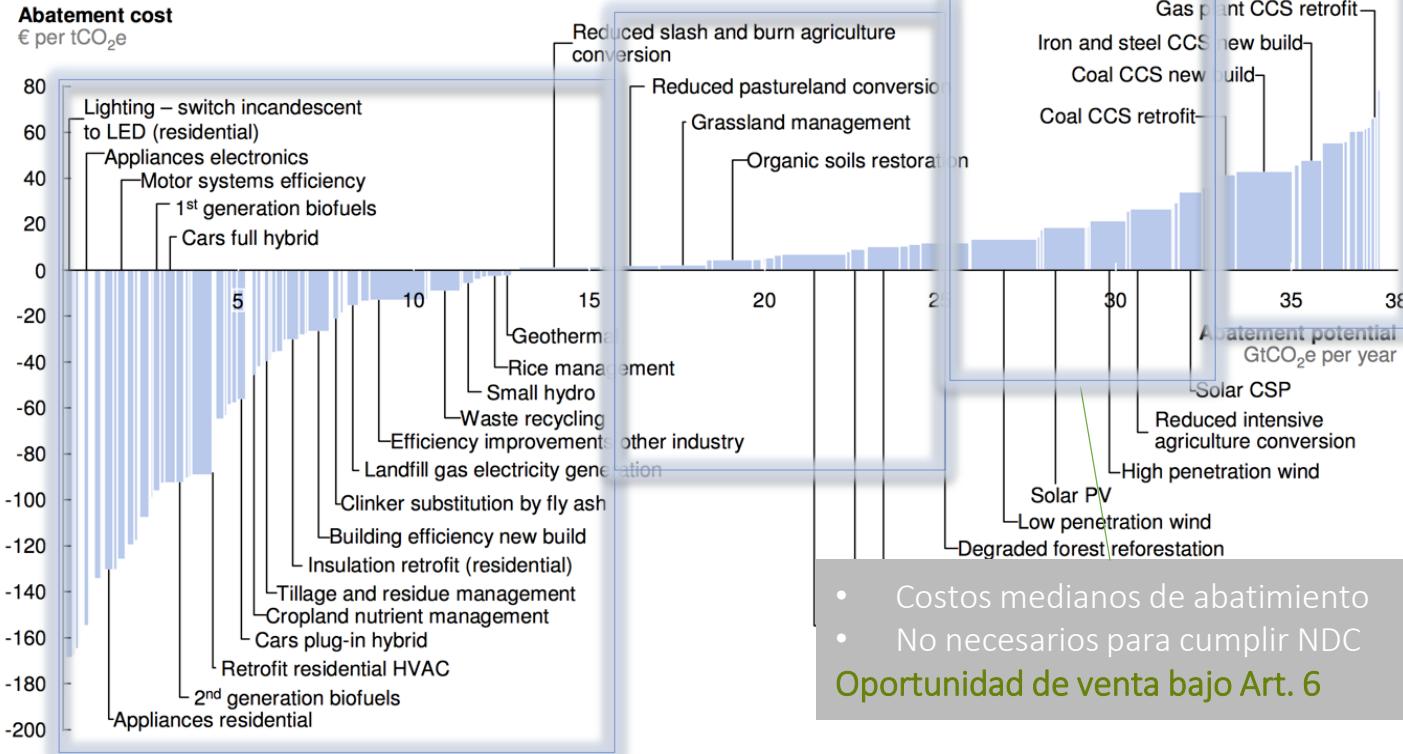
Abatement cost
€ per $tCO_2e$

80
60
40
20
0
-20
-40
-60
-80
-100
-120
-140
-160
-180
-200

5
10
15
20
25
30
35
38

Lighting – switch incandescent to LED (residential)
Appliances electronics
Motor systems efficiency
1st generation biofuels
Cars full hybrid

Reduced slash and burn agriculture conversion
Reduced pastureland conversion
Grassland management
Organic soils restoration

Gas plant CCS retrofit
Iron and steel CCS new build
Coal CCS new build
Coal CCS retrofit

Abatement potential
$GtCO_2e$ per year

Geothermal
Rice management
Small hydro
Waste recycling
Efficiency improvements other industry
Landfill gas electricity generation
Clinker substitution by fly ash
Building efficiency new build
Insulation retrofit (residential)
Tillage and residue management
Cropland nutrient management
Cars plug-in hybrid
Retrofit residential HVAC
2nd generation biofuels
Appliances residential

Solar CSP
Reduced intensive agriculture conversion
High penetration wind
Solar PV
Low penetration wind
Degraded forest reforestation

• Costos medianos de abatimiento
• No necesarios para cumplir NDC
Oportunidad de venta bajo Art. 6